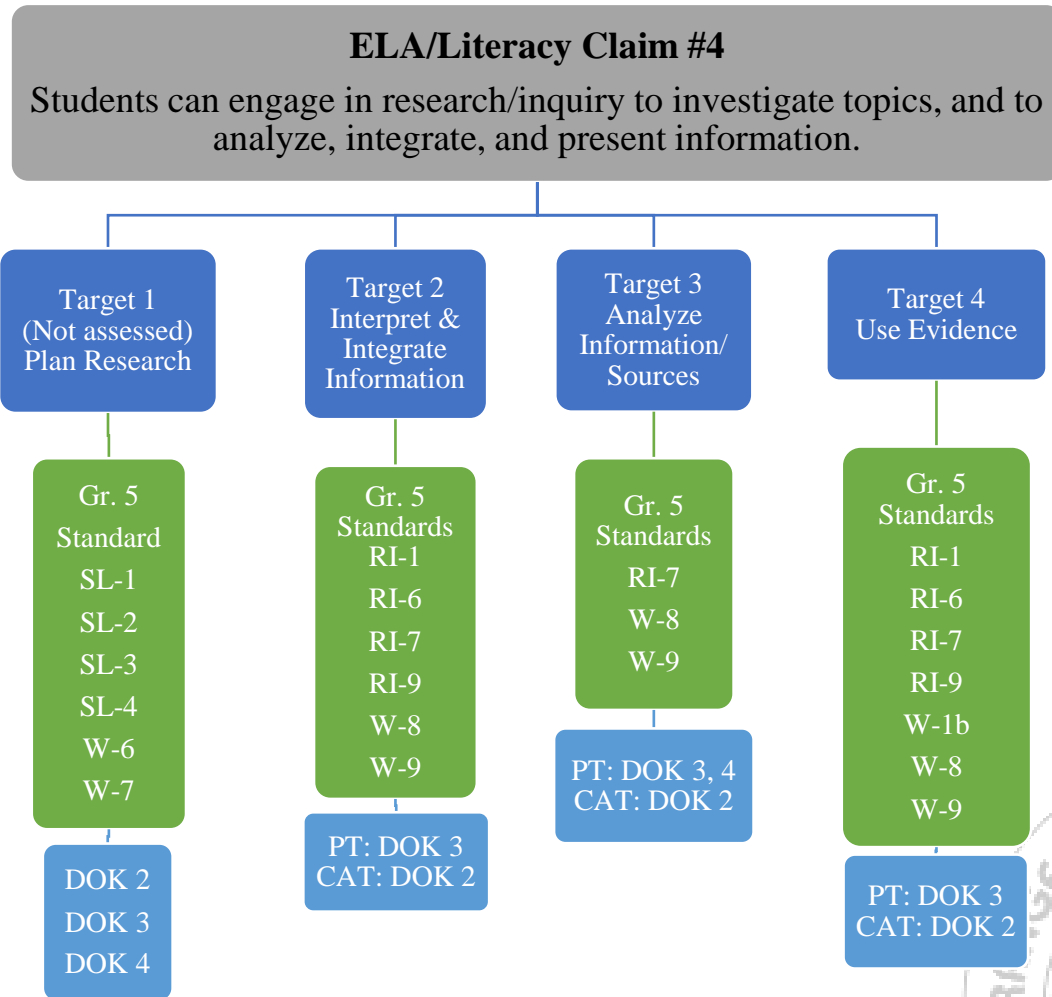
ELA/Literacy Claim #4

Students can engage in research/inquiry to investigate topics, and to analyze, integrate, and present information.

Target 1
(Not assessed)
Plan Research

Gr. 5
Standard
SL-1
SL-2
SL-3
SL-4
W-6
W-7

DOK 2
DOK 3
DOK 4

Target 2
Interpret &
Integrate
Information

Gr. 5
Standards
RI-1
RI-6
RI-7
RI-9
W-8
W-9

PT: DOK 3
CAT: DOK 2

Target 3
Analyze
Information/
Sources

Gr. 5
Standards
RI-7
W-8
W-9

PT: DOK 3, 4
CAT: DOK 2

Target 4
Use Evidence

Gr. 5
Standards
RI-1
RI-6
RI-7
RI-9
W-1b
W-8
W-9

PT: DOK 3
CAT: DOK 2